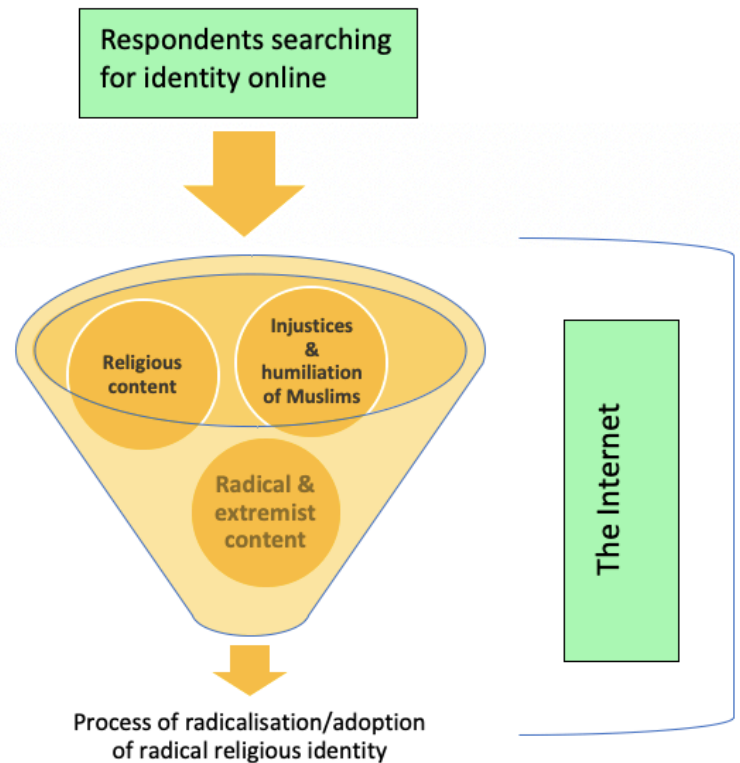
Respondents searching for identity online

Religious content

Injustices & humiliation of Muslims

Radical & extremist content

The Internet

Process of radicalisation/adoption of radical religious identity